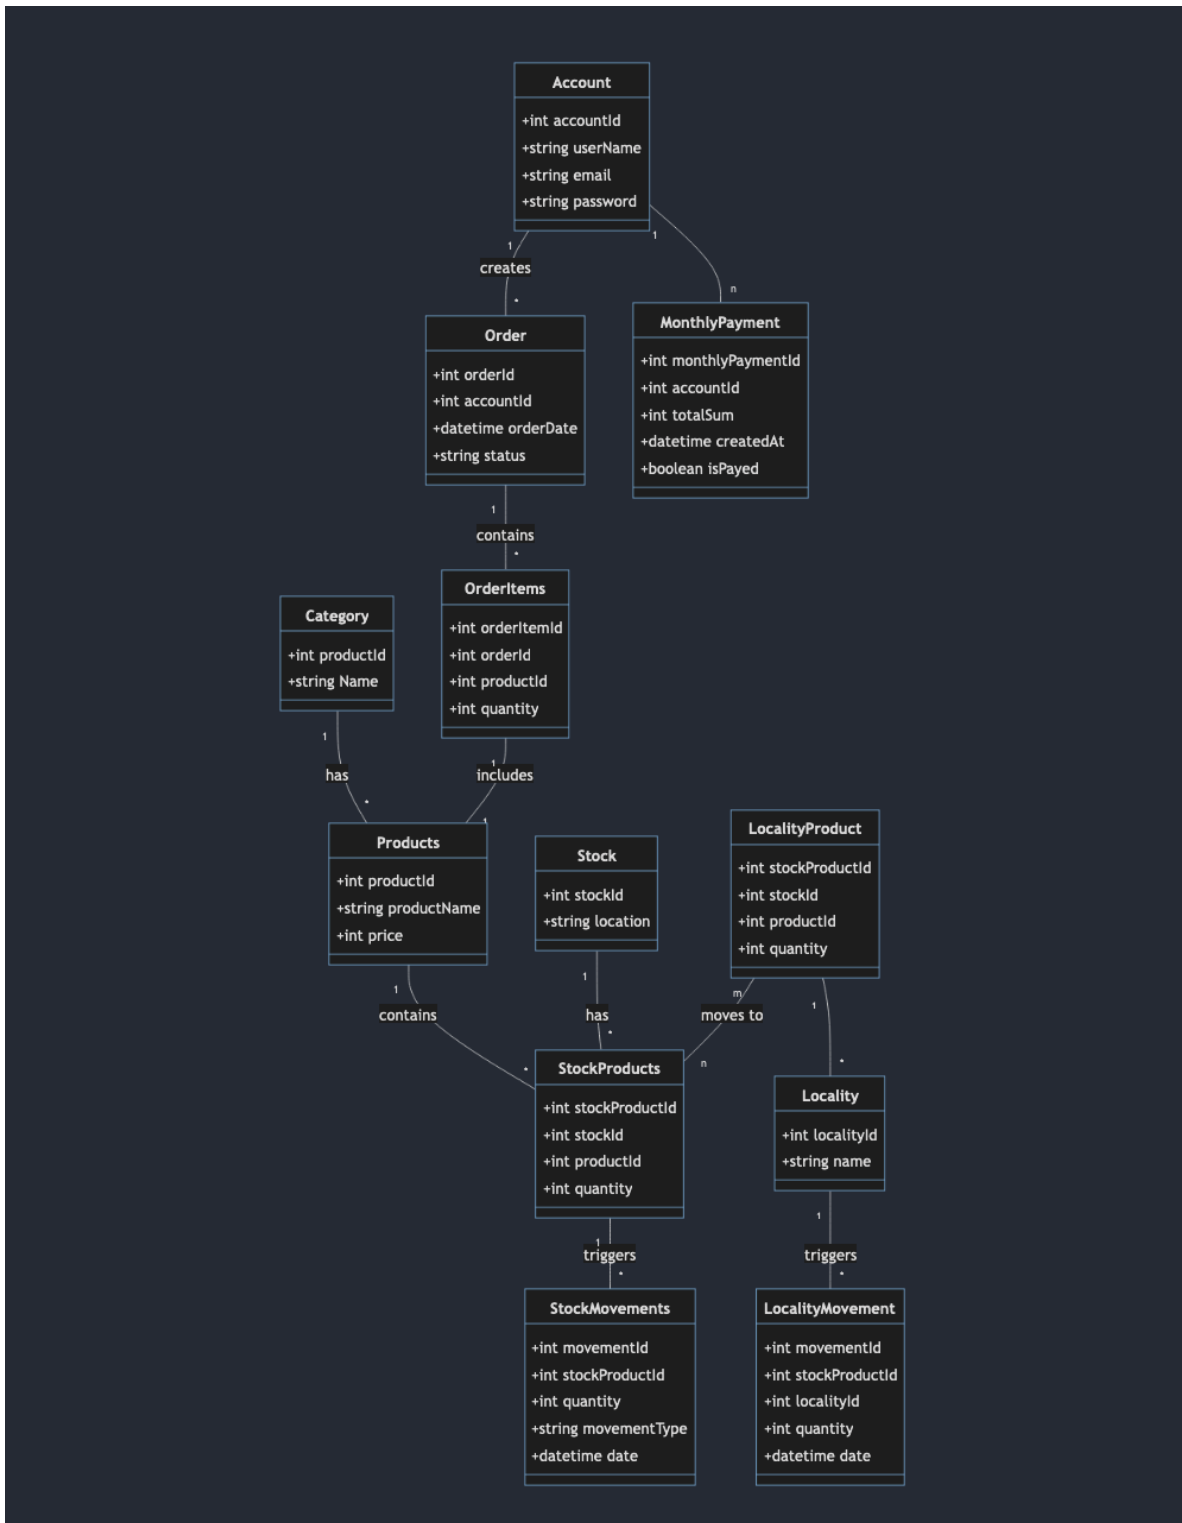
Account
+int accountId
+string userName
+string email
+string password

1
creates
*

1
n

Order
+int orderId
+int accountId
+datetime orderDate
+string status

MonthlyPayment
+int monthlyPaymentId
+int accountId
+int totalSum
+datetime createdAt
+boolean isPayed

1
contains
*

OrderItems
+int orderItemId
+int orderId
+int productId
+int quantity

Category
+int productId
+string Name

1
has
*

1
includes
1

Products
+int productId
+string productName
+int price

Stock
+int stockId
+string location

LocalityProduct
+int stockProductId
+int stockId
+int productId
+int quantity

1
contains
*

1
has
*

m
moves to
n

1
*

StockProducts
+int stockProductId
+int stockId
+int productId
+int quantity

Locality
+int localityId
+string name

1
triggers
*

1
triggers
*

StockMovements
+int movementId
+int stockProductId
+int quantity
+string movementType
+datetime date

LocalityMovement
+int movementId
+int stockProductId
+int localityId
+int quantity
+datetime date